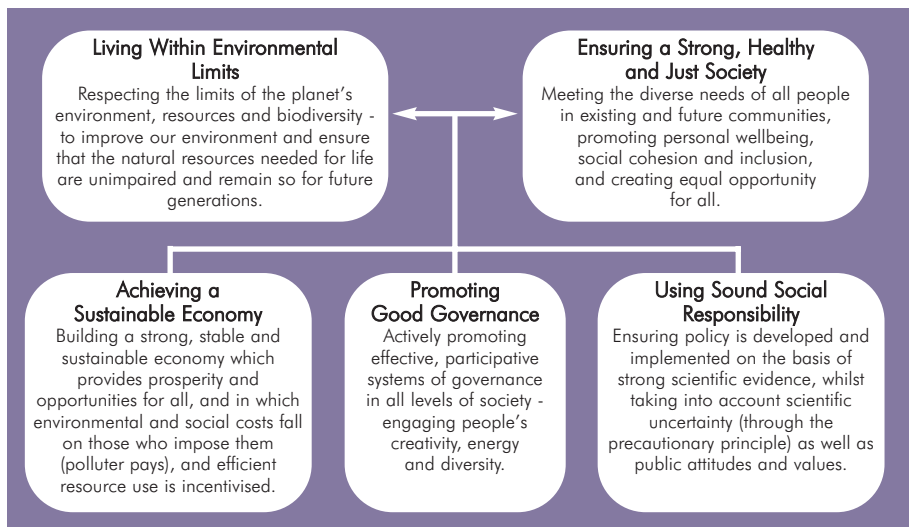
Living Within Environmental Limits

Respecting the limits of the planet's environment, resources and biodiversity - to improve our environment and ensure that the natural resources needed for life are unimpaired and remain so for future generations.

Ensuring a Strong, Healthy and Just Society

Meeting the diverse needs of all people in existing and future communities, promoting personal wellbeing, social cohesion and inclusion, and creating equal opportunity for all.

Achieving a Sustainable Economy

Building a strong, stable and sustainable economy which provides prosperity and opportunities for all, and in which environmental and social costs fall on those who impose them (polluter pays), and efficient resource use is incentivised.

Promoting Good Governance

Actively promoting effective, participative systems of governance in all levels of society - engaging people's creativity, energy and diversity.

Using Sound Social Responsibility

Ensuring policy is developed and implemented on the basis of strong scientific evidence, whilst taking into account scientific uncertainty (through the precautionary principle) as well as public attitudes and values.